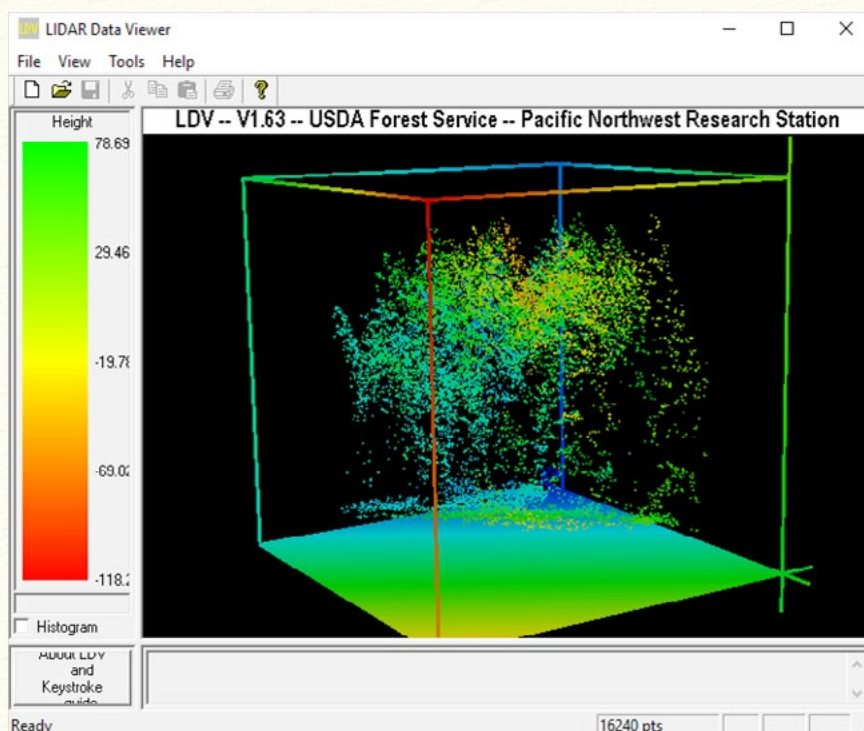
LDV LIDAR Data Viewer

File View Tools Help

Height

78.69

29.46

-19.78

-69.02

-118.2

Histogram

LDV -- V1.63 -- USDA Forest Service -- Pacific Northwest Research Station

About LDV and Keystroke guide

Ready

16240 pts